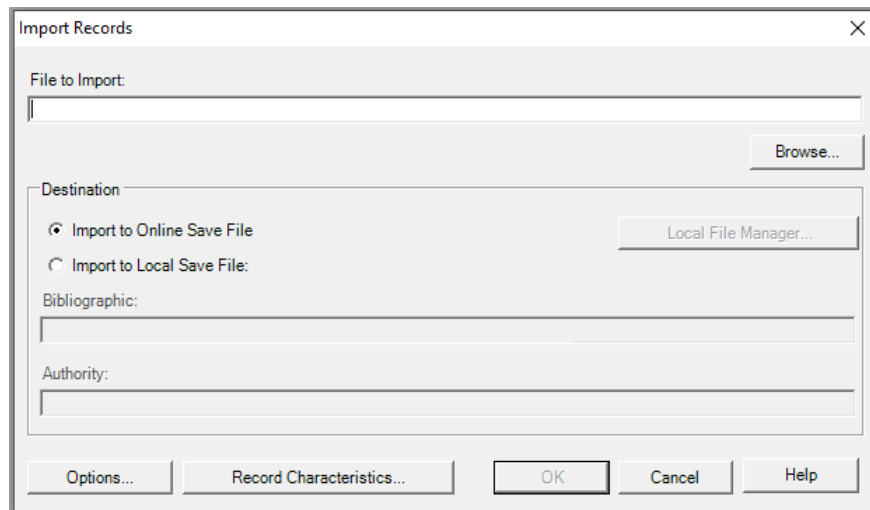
Import Records

×

File to Import:

Browse...

Destination

Import to Online Save File

Local File Manager...

Import to Local Save File:

Bibliographic:

Authority:

Options...

Record Characteristics...

OK

Cancel

Help